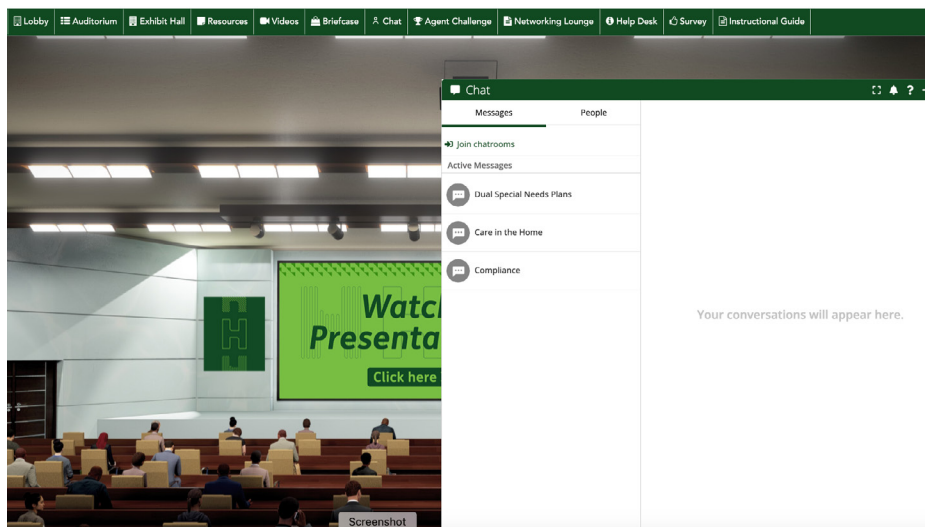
Lobby | Auditorium | Exhibit Hall | Resources | Videos | Briefcase | Chat | Agent Challenge | Networking Lounge | Help Desk | Survey | Instructional Guide

Watc
Presenta
Click here

Chat

Messages
People

Join chatrooms
Active Messages

Dual Special Needs Plans

Care in the Home

Compliance

Your conversations will appear here.

Screenshot